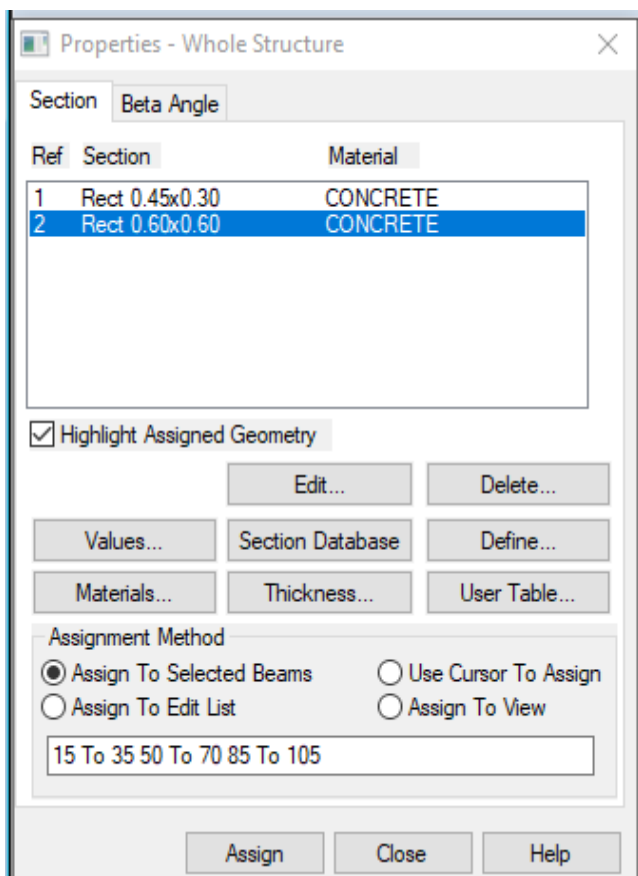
Properties - Whole Structure

Section | Beta Angle

| Ref | Section | Material |
|---|---|---|
| 1 | Rect 0.45x0.30 | CONCRETE |
| 2 | Rect 0.60x0.60 | CONCRETE |

☑ Highlight Assigned Geometry

Edit... | Delete...

Values... | Section Database | Define...

Materials... | Thickness... | User Table...

Assignment Method

Assign To Selected Beams | Use Cursor To Assign

Assign To Edit List | Assign To View

15 To 35 50 To 70 85 To 105

Assign | Close | Help